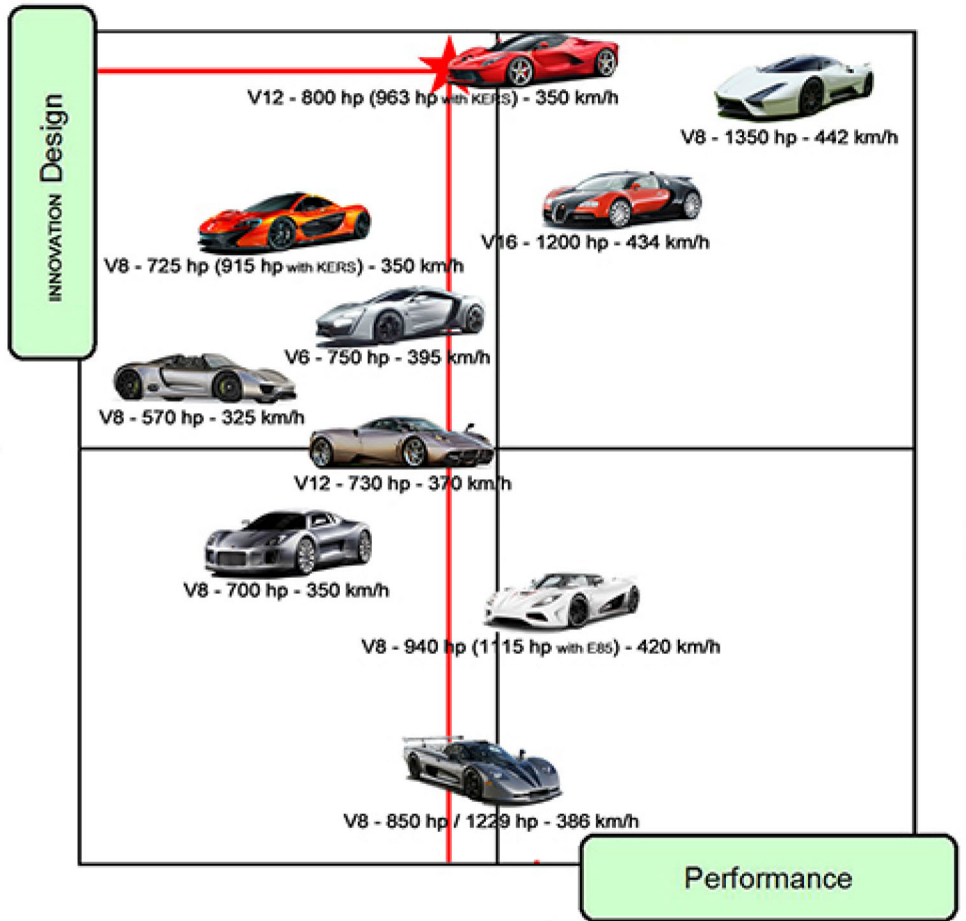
INNOVATION Design

V12 - 800 hp (963 hp with KERS) - 350 km/h

V8 - 1350 hp - 442 km/h

V16 - 1200 hp - 434 km/h

V8 - 725 hp (915 hp with KERS) - 350 km/h

V6 - 750 hp - 395 km/h

V8 - 570 hp - 325 km/h

V12 - 730 hp - 370 km/h

V8 - 700 hp - 350 km/h

V8 - 940 hp (1115 hp with E85) - 420 km/h

V8 - 850 hp / 1229 hp - 386 km/h

Performance